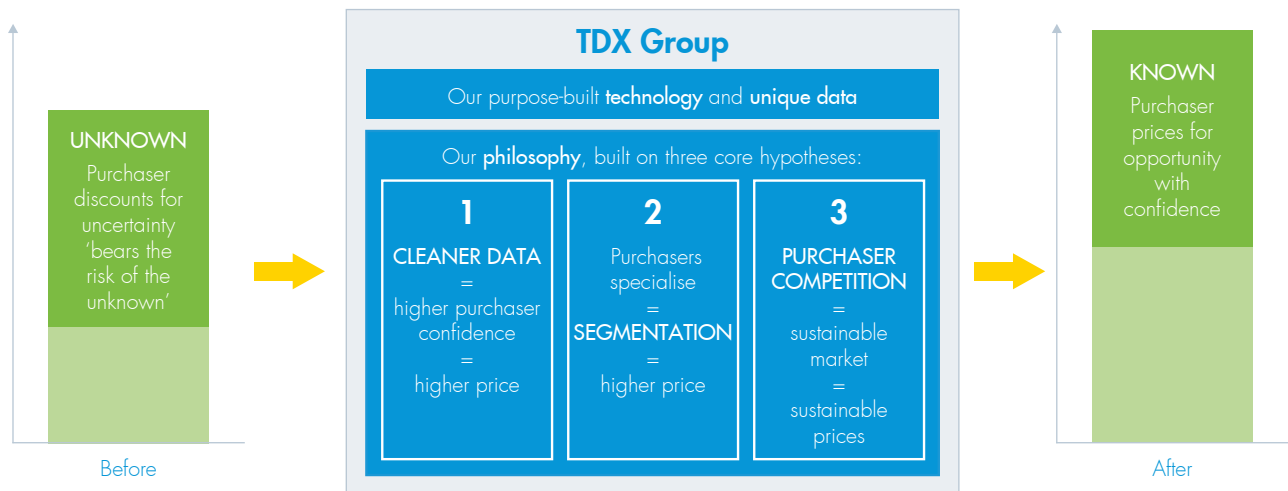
UNKNOWN
Purchaser discounts for uncertainty 'bears the risk of the unknown'

Before

TDX Group

Our purpose-built technology and unique data

Our philosophy, built on three core hypotheses:

1
CLEANER DATA
=
higher purchaser confidence
=
higher price

2
Purchasers specialise
=
SEGMENTATION
=
higher price

3
PURCHASER COMPETITION
=
sustainable market
=
sustainable prices

KNOWN
Purchaser prices for opportunity with confidence

After